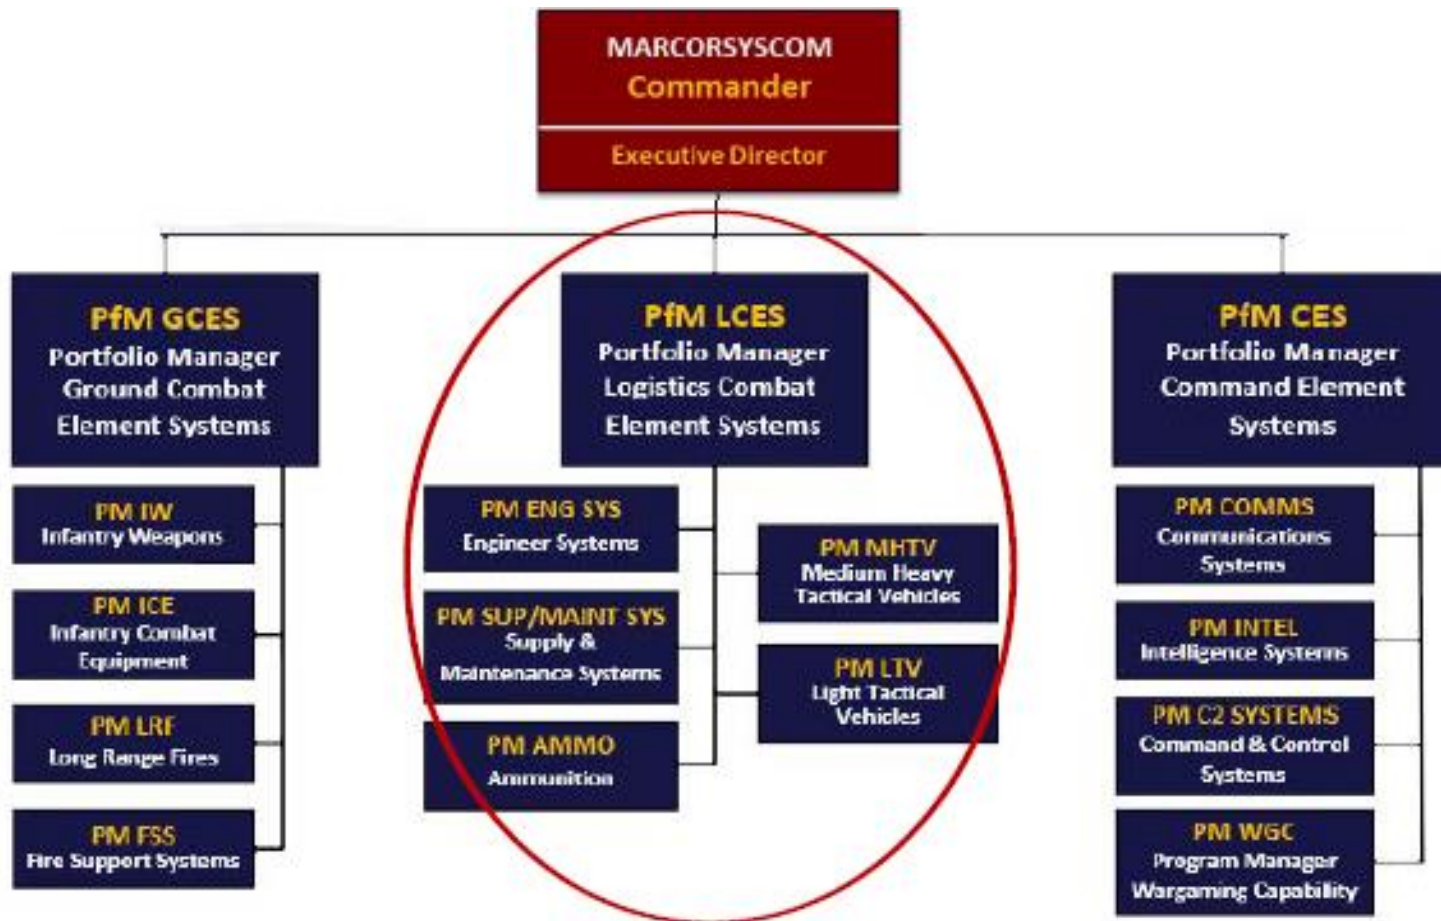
MARCORSYSCOM
Commander

Executive Director

PfM GCES
Portfolio Manager
Ground Combat
Element Systems

PM IW
Infantry Weapons

PM ICE
Infantry Combat
Equipment

PM LRF
Long Range Fires

PM FSS
Fire Support Systems

PfM LCES
Portfolio Manager
Logistics Combat
Element Systems

PM ENG SYS
Engineer Systems

PM SUP/MAINT SYS
Supply &
Maintenance Systems

PM AMMO
Ammunition

PM MHTV
Medium Heavy
Tactical Vehicles

PM LTV
Light Tactical
Vehicles

PfM CES
Portfolio Manager
Command Element
Systems

PM COMMS
Communications
Systems

PM INTEL
Intelligence Systems

PM C2 SYSTEMS
Command & Control
Systems

PM WGC
Program Manager
Wargaming Capability